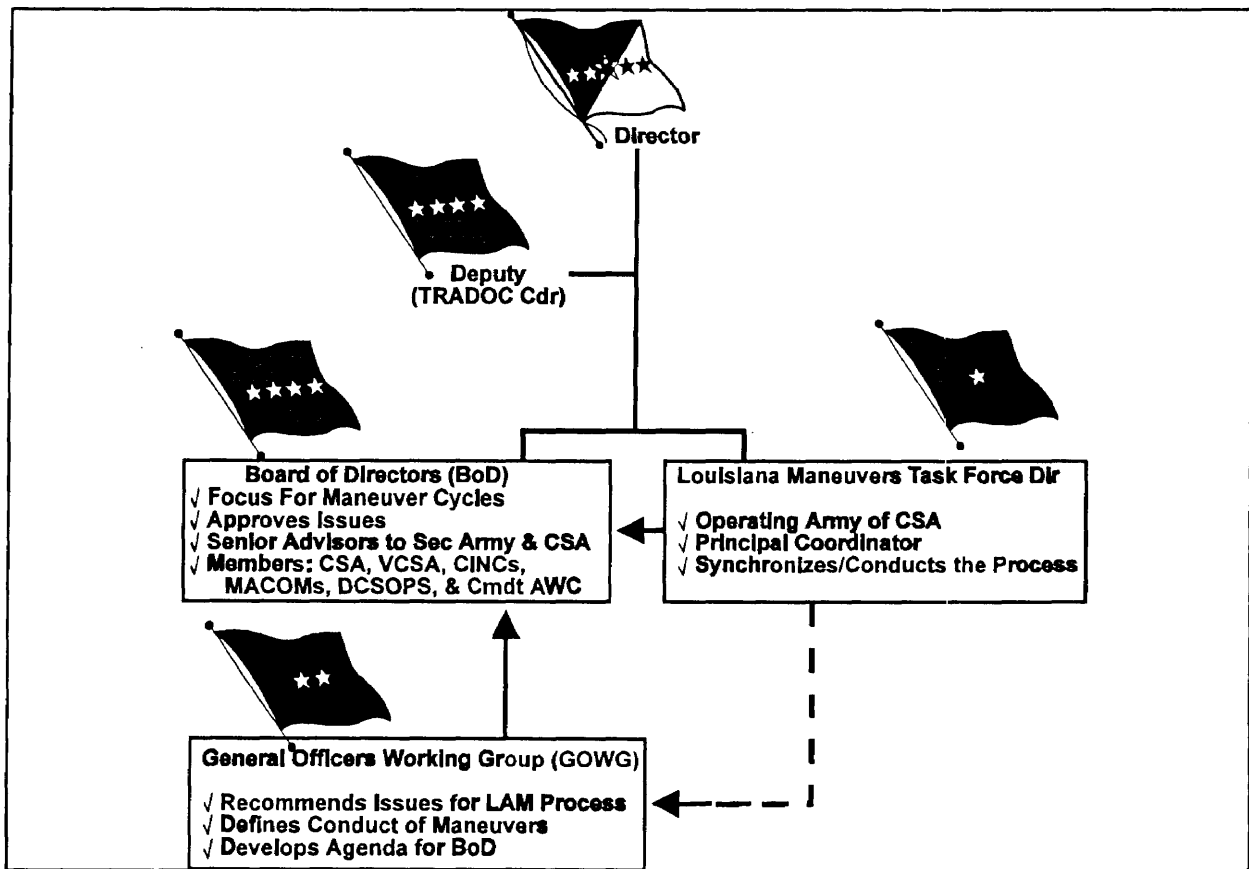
Director

Deputy (TRADOC Cdr)

Board of Directors (BoD)
√ Focus For Maneuver Cycles
√ Approves Issues
√ Senior Advisors to Sec Army & CSA
√ Members: CSA, VCSA, CINCs, MACOMs, DCSOPS, & Cmdt AWC

Louisiana Maneuvers Task Force Dir
√ Operating Army of CSA
√ Principal Coordinator
√ Synchronizes/Conducts the Process

General Officers Working Group (GOWG)
√ Recommends Issues for LAM Process
√ Defines Conduct of Maneuvers
√ Develops Agenda for BoD